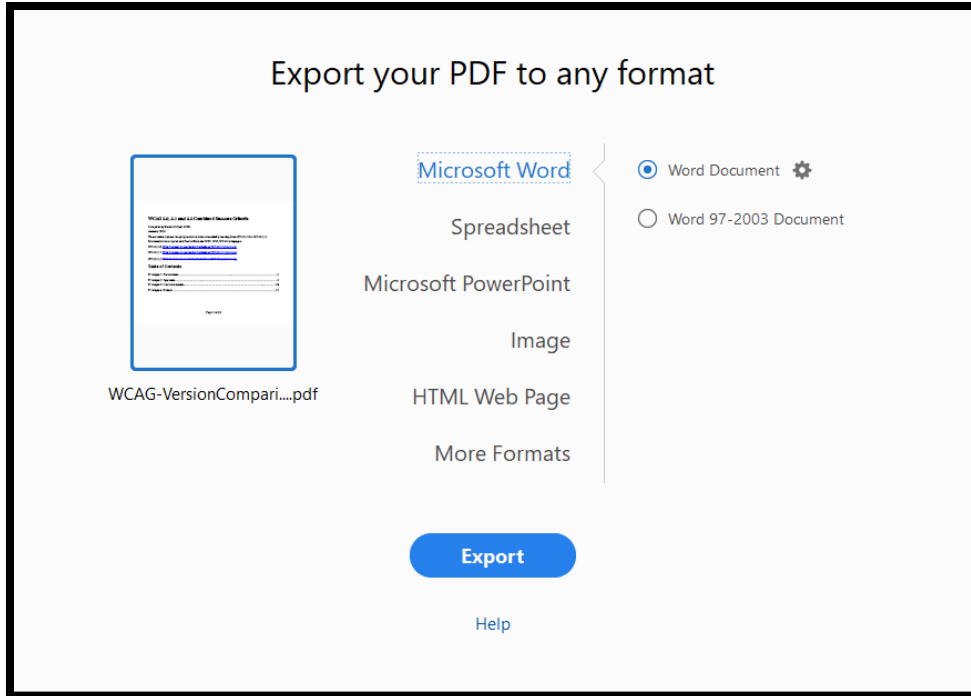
Export your PDF to any format

WCAG 2.0, 2.1 and 2.2 Combined Success Criteria

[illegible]

Table of Contents

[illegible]

WCAG-VersionCompari....pdf

Microsoft Word

Spreadsheet

Microsoft PowerPoint

Image

HTML Web Page

More Formats

Word Document

Word 97-2003 Document

Export

Help